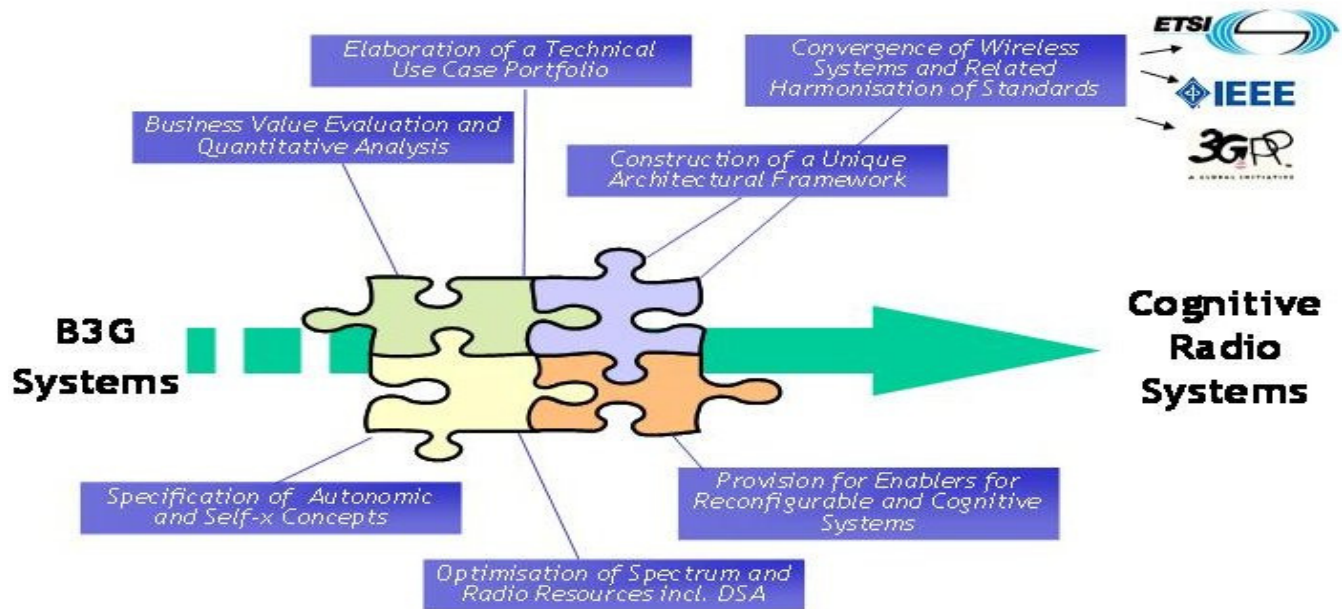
Elaboration of a Technical Use Case Portfolio

Convergence of Wireless Systems and Related Harmonisation of Standards

ETSI

IEEE

3GPP

A GLOBAL INITIATIVE

Business Value Evaluation and Quantitative Analysis

Construction of a Unique Architectural Framework

B3G Systems

Cognitive Radio Systems

Specification of Autonomic and Self-x Concepts

Provision for Enablers for Reconfigurable and Cognitive Systems

Optimisation of Spectrum and Radio Resources incl. DSA